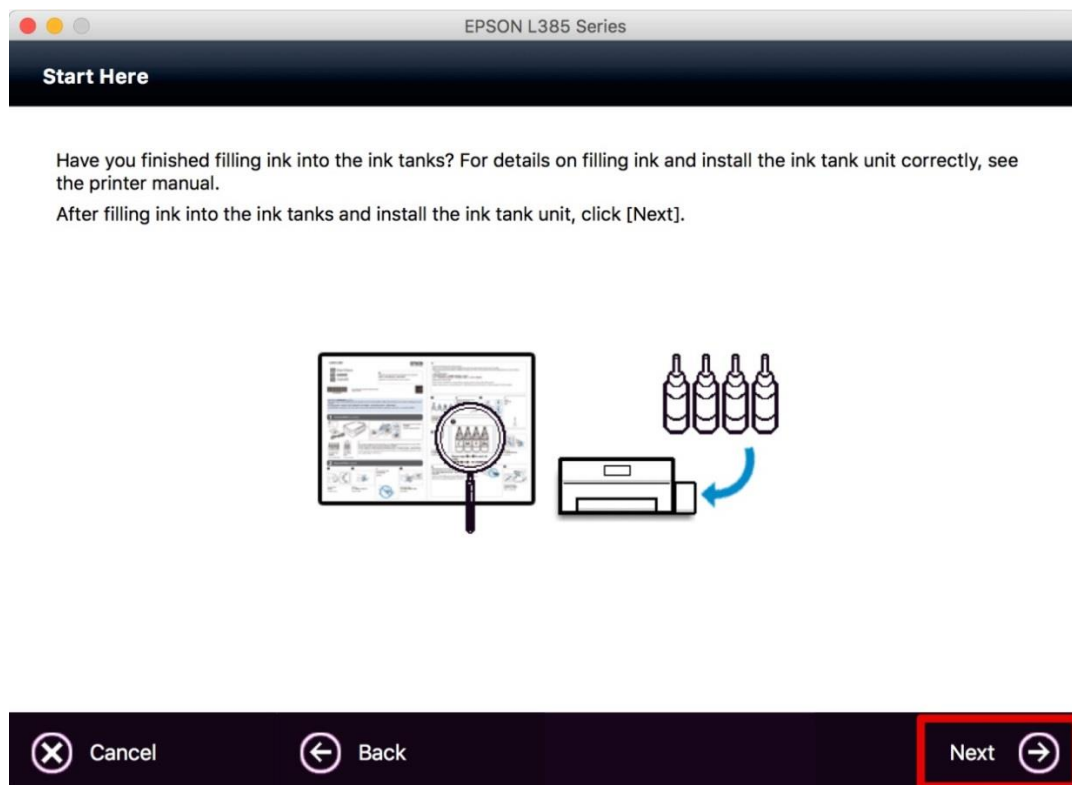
EPSON L385 Series

Start Here

Have you finished filling ink into the ink tanks? For details on filling ink and install the ink tank unit correctly, see the printer manual.

After filling ink into the ink tanks and install the ink tank unit, click [Next].

Cancel

Back

Next